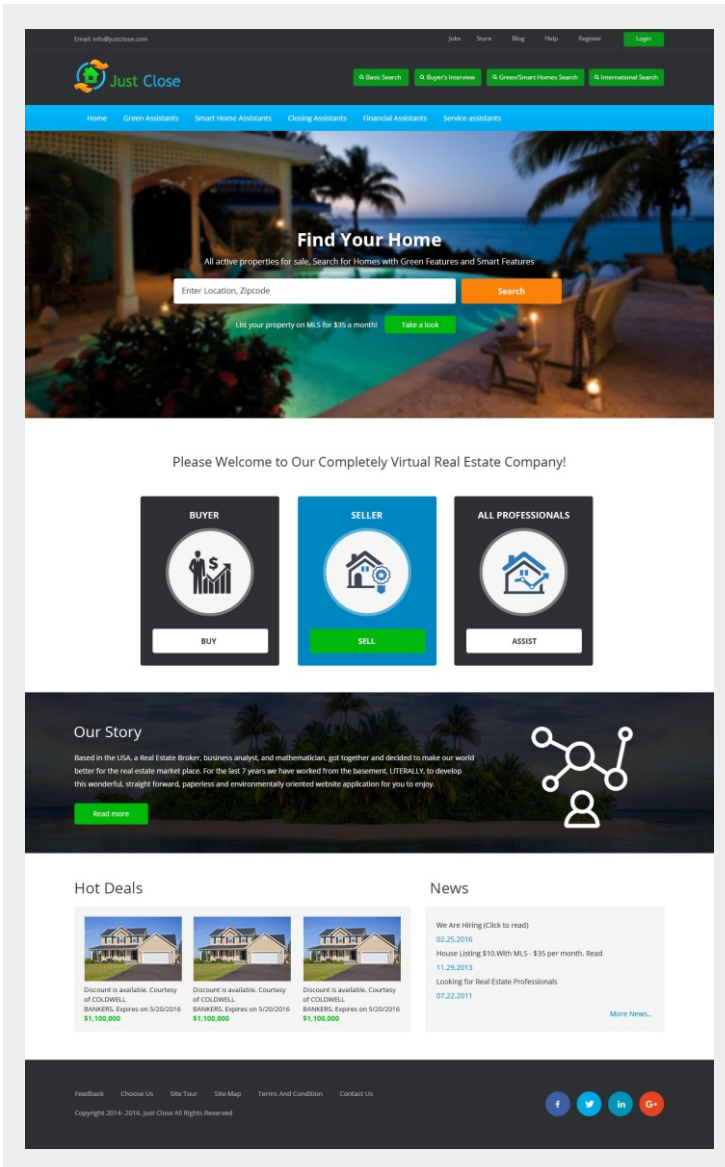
Email: info@justclose.com

Jobs Store Blog Help Register Login

Just Close

Basic Search Buyer's Interview Green/Smart Homes Search International Search

Home Green Assistants Smart Home Assistants Closing Assistants Financial Assistants Service assistants

Find Your Home

All active properties for sale, Search for Homes with Green Features and Smart Features

Enter Location, Zipcode

Search

List your property on MLS for $35 a month! Take a look

Please Welcome to Our Completely Virtual Real Estate Company!

BUYER

BUY

SELLER

SELL

ALL PROFESSIONALS

ASSIST

Our Story

Based in the USA, a Real Estate Broker, business analyst, and mathematician, got together and decided to make our world better for the real estate market place. For the last 7 years we have worked from the basement, LITERALLY, to develop this wonderful, straight forward, paperless and environmentally oriented website application for you to enjoy.

Read more

Hot Deals

Discount is available. Courtesy of COLDWELL BANKERS. Expires on 5/20/2016
$1,100,000

Discount is available. Courtesy of COLDWELL BANKERS. Expires on 5/20/2016
$1,100,000

Discount is available. Courtesy of COLDWELL BANKERS. Expires on 5/20/2016
$1,100,000

News

We Are Hiring (Click to read)
02.25.2016
House Listing $10.With MLS - $35 per month. Read
11.29.2013
Looking for Real Estate Professionals
07.22.2011
More News..

Feedback Choose Us Site Tour Site Map Terms And Condition Contact Us

Copyright 2014- 2016. Just Close All Rights Reserved

f in G+